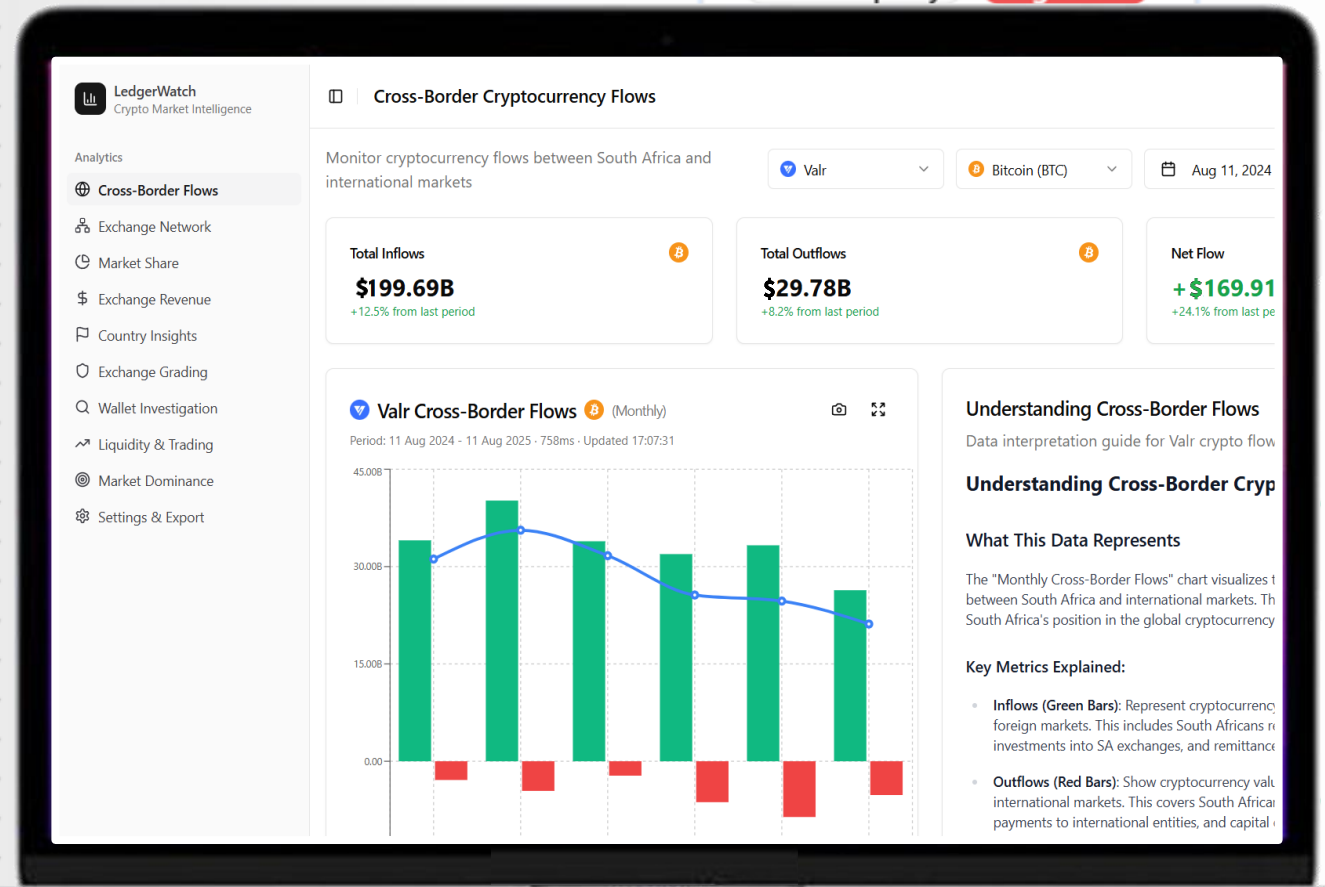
LedgerWatch
Crypto Market Intelligence

Analytics
Cross-Border Flows
Exchange Network
Market Share
Exchange Revenue
Country Insights
Exchange Grading
Wallet Investigation
Liquidity & Trading
Market Dominance
Settings & Export

Cross-Border Cryptocurrency Flows

Monitor cryptocurrency flows between South Africa and international markets

Valr
Bitcoin (BTC)
Aug 11, 2024

Total Inflows
$199.69B
+12.5% from last period

Total Outflows
$29.78B
+8.2% from last period

Net Flow
+$169.91
+24.1% from last pe

Valr Cross-Border Flows (Monthly)
Period: 11 Aug 2024 - 11 Aug 2025 · 758ms · Updated 17:07:31

45.00B
30.00B
15.00B
0.00

Understanding Cross-Border Flows
Data interpretation guide for Valr crypto flow

Understanding Cross-Border Cryp

What This Data Represents

The "Monthly Cross-Border Flows" chart visualizes t between South Africa and international markets. Th South Africa's position in the global cryptocurrency

Key Metrics Explained:

Inflows (Green Bars): Represent cryptocurrency foreign markets. This includes South Africans r investments into SA exchanges, and remittance

Outflows (Red Bars): Show cryptocurrency valu international markets. This covers South Africar payments to international entities, and capital